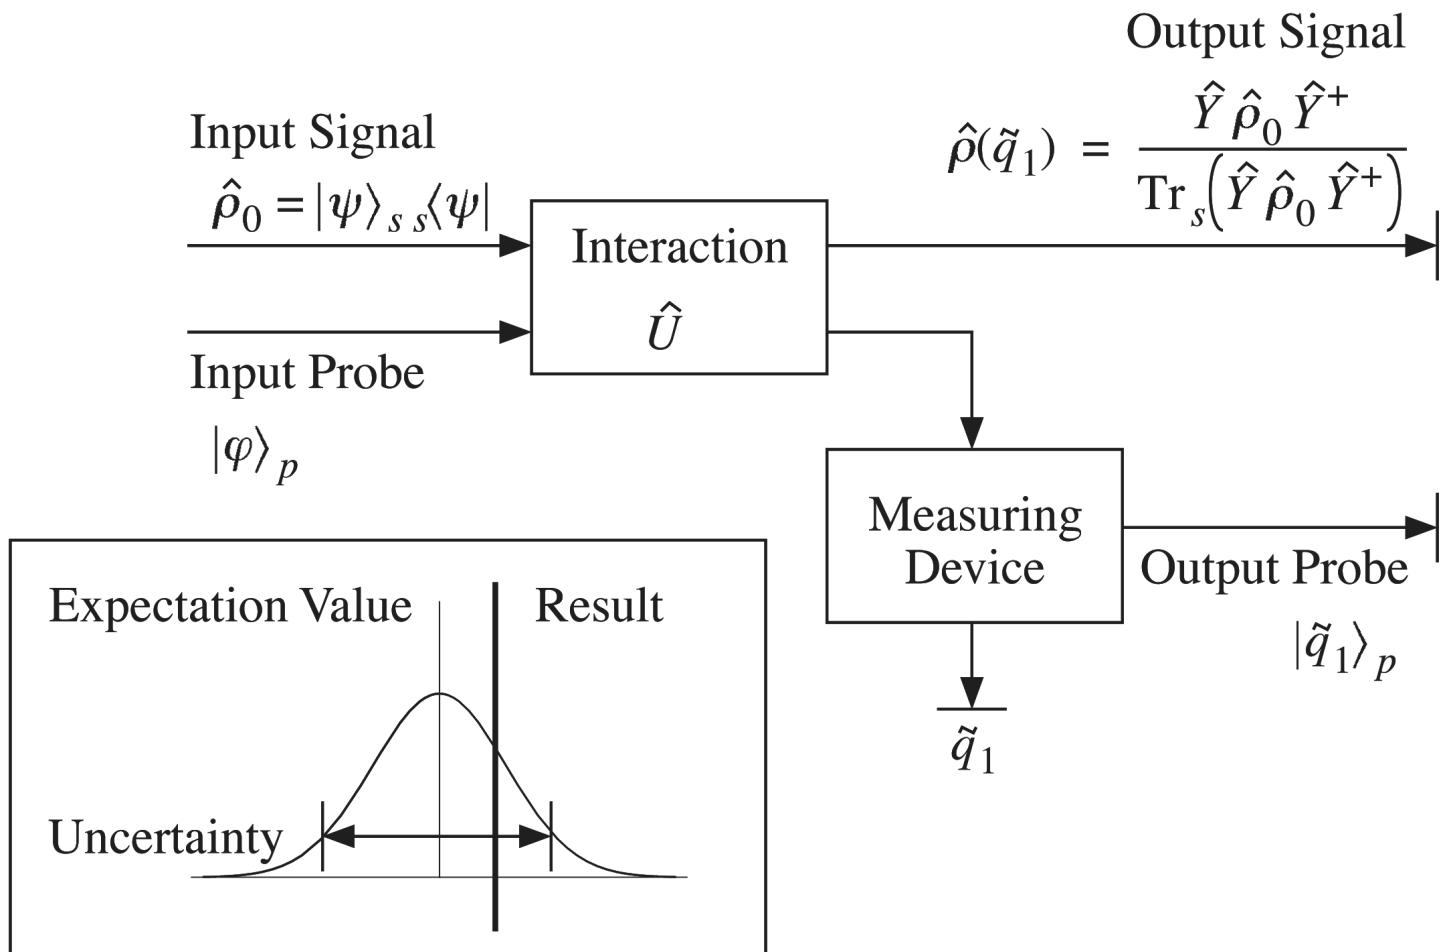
Output Signal

$\hat{\rho}(\tilde{q}_1) = \frac{\hat{Y}\hat{\rho}_0\hat{Y}^+}{\mathrm{Tr}_s\left(\hat{Y}\hat{\rho}_0\hat{Y}^+\right)}$

Input Signal

$\hat{\rho}_0 = |\psi\rangle_{s\,s}\langle\psi|$

Interaction

$\hat{U}$

Input Probe

$|\varphi\rangle_p$

Measuring Device

Output Probe

$|\tilde{q}_1\rangle_p$

$\tilde{q}_1$

Expectation Value

Result

Uncertainty